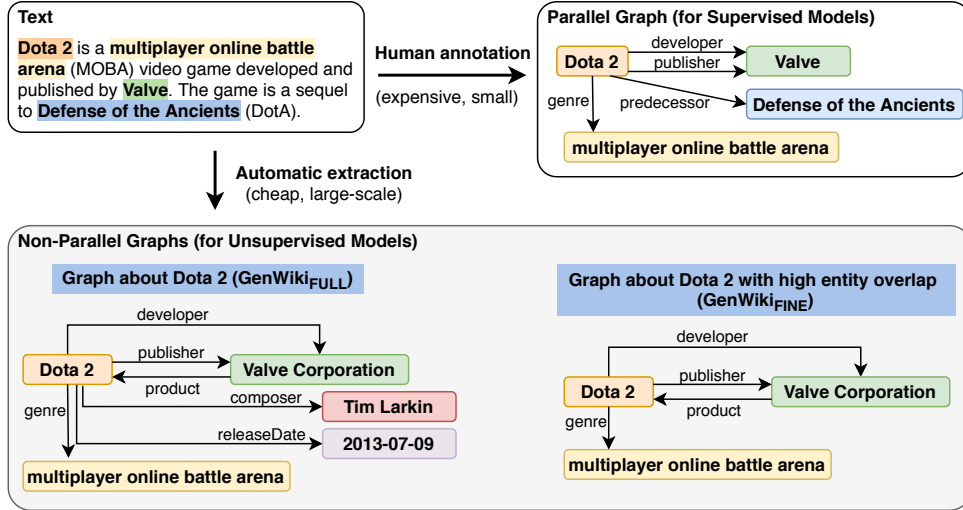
Text

Dota 2 is a multiplayer online battle arena (MOBA) video game developed and published by Valve. The game is a sequel to Defense of the Ancients (DotA).

Human annotation

(expensive, small)

Parallel Graph (for Supervised Models)

Dota 2

developer

publisher

Valve

genre

predecessor

Defense of the Ancients

multiplayer online battle arena

Automatic extraction

(cheap, large-scale)

Non-Parallel Graphs (for Unsupervised Models)

Graph about Dota 2 (GenWiki$_{FULL}$)

developer

Dota 2

publisher

Valve Corporation

product

genre

composer

Tim Larkin

releaseDate

2013-07-09

multiplayer online battle arena

Graph about Dota 2 with high entity overlap (GenWiki$_{FINE}$)

developer

Dota 2

publisher

Valve Corporation

product

genre

multiplayer online battle arena